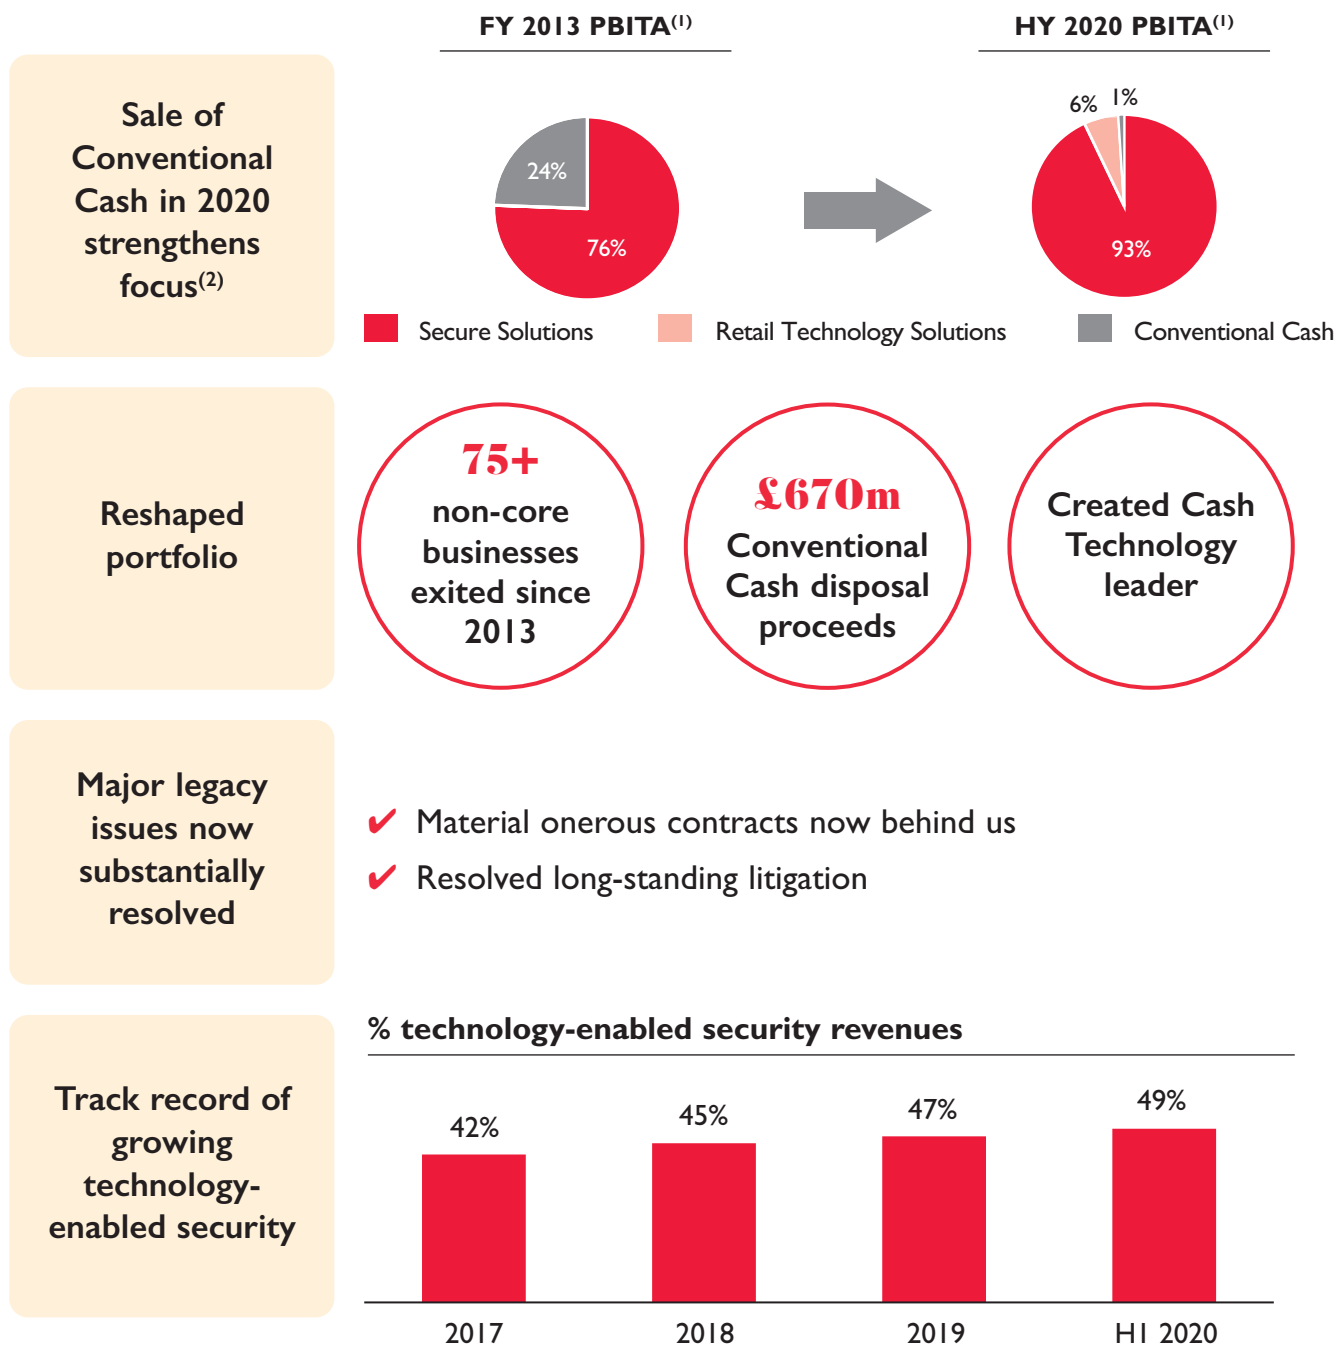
Sale of Conventional Cash in 2020 strengthens focus$^{(2)}$

FY 2013 PBITA$^{(1)}$

24%

76%

HY 2020 PBITA$^{(1)}$

6% 1%

93%

Secure Solutions

Retail Technology Solutions

Conventional Cash

Reshaped portfolio

75+
non-core businesses exited since 2013

£670m
Conventional Cash disposal proceeds

Created Cash Technology leader

Major legacy issues now substantially resolved

✔ Material onerous contracts now behind us

✔ Resolved long-standing litigation

Track record of growing technology-enabled security

% technology-enabled security revenues

42%

45%

47%

49%

2017

2018

2019

H1 2020